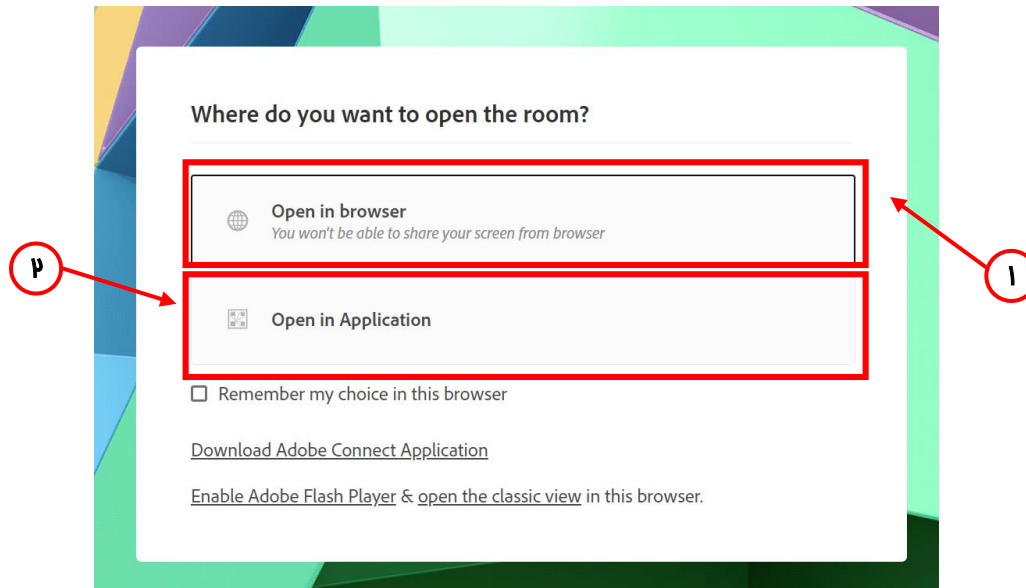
Where do you want to open the room?

Open in browser
You won't be able to share your screen from browser

۱

۲

Open in Application

Remember my choice in this browser

Download Adobe Connect Application

Enable Adobe Flash Player & open the classic view in this browser.